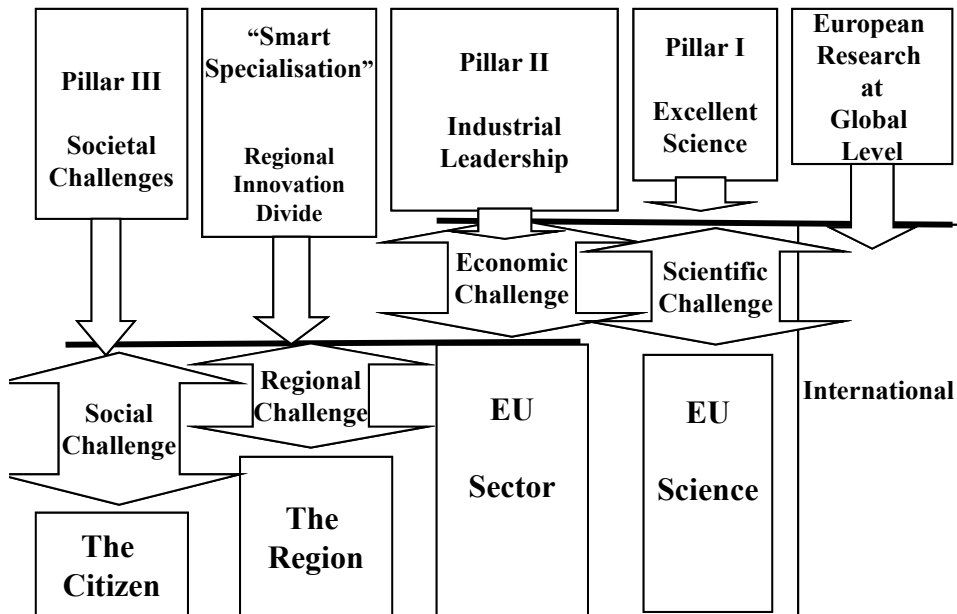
Pillar III

Societal Challenges

"Smart Specialisation"

Regional Innovation Divide

Pillar II

Industrial Leadership

Pillar I

Excellent Science

European Research at Global Level

Economic Challenge

Scientific Challenge

Social Challenge

Regional Challenge

EU

Sector

EU

Science

International

The Citizen

The Region